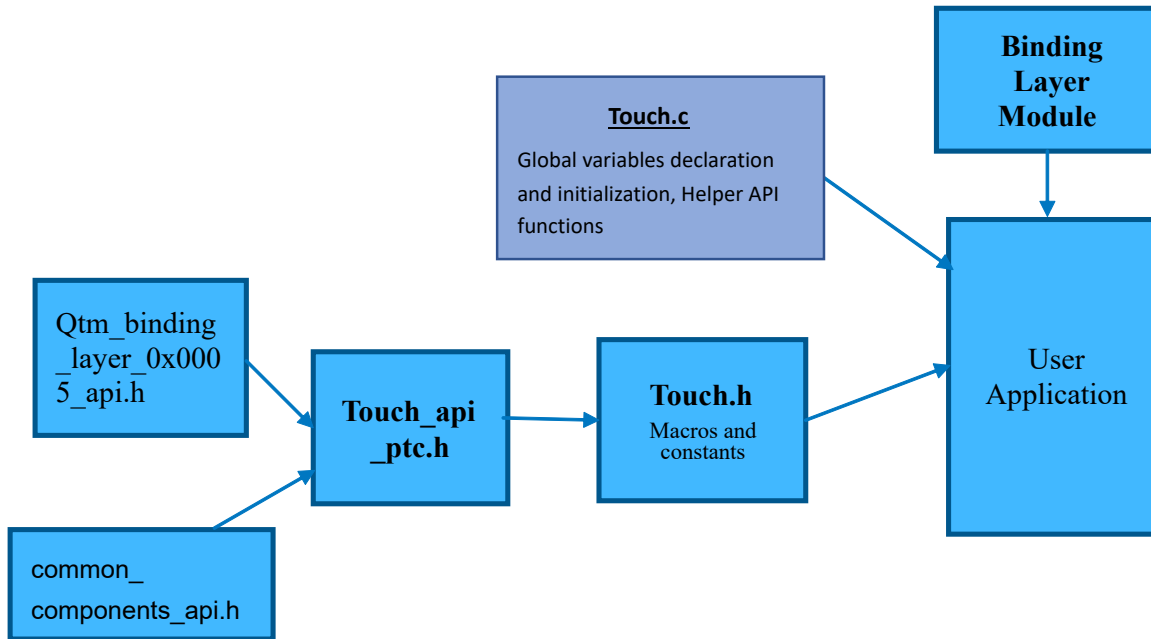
Binding Layer Module

Touch.c

Global variables declaration and initialization, Helper API functions

Qtm_binding_layer_0x0005_api.h

Touch_api_ptc.h

Touch.h

Macros and constants

User Application

common_components_api.h